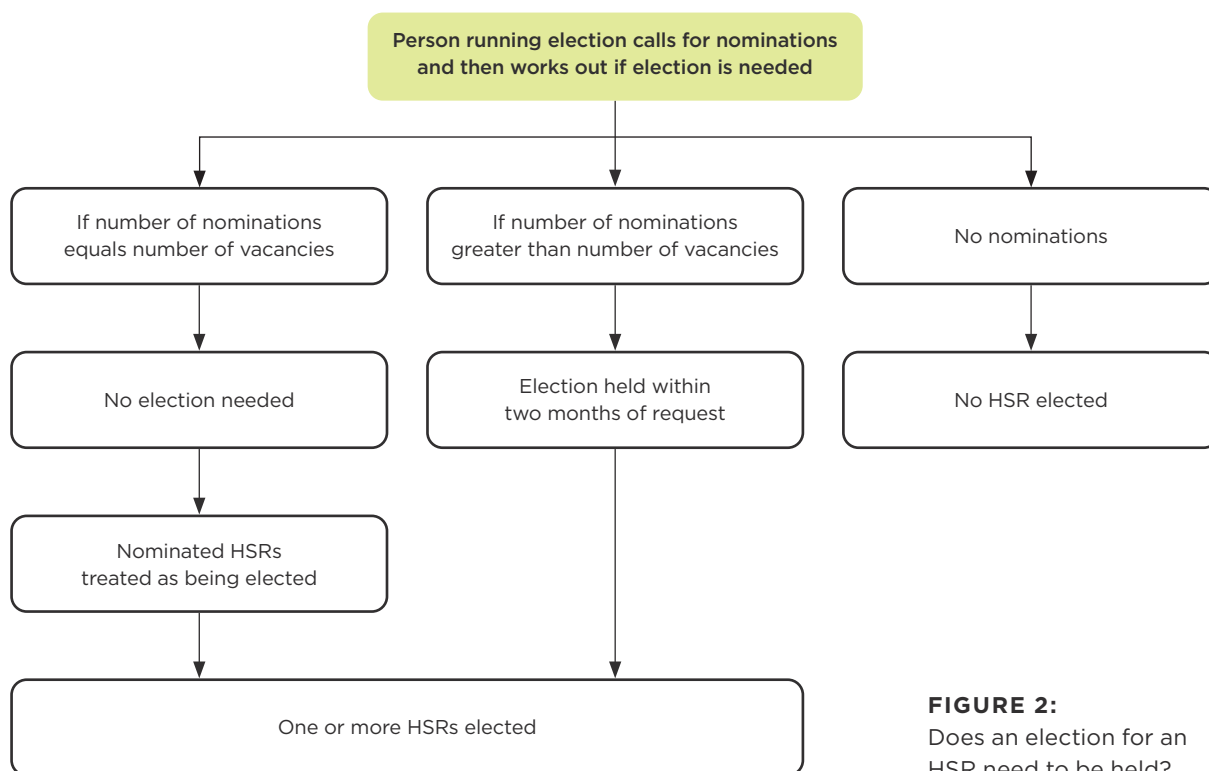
Person running election calls for nominations and then works out if election is needed

If number of nominations equals number of vacancies

If number of nominations greater than number of vacancies

No nominations

No election needed

Election held within two months of request

No HSR elected

Nominated HSRs treated as being elected

One or more HSRs elected

FIGURE 2:
Does an election for an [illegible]